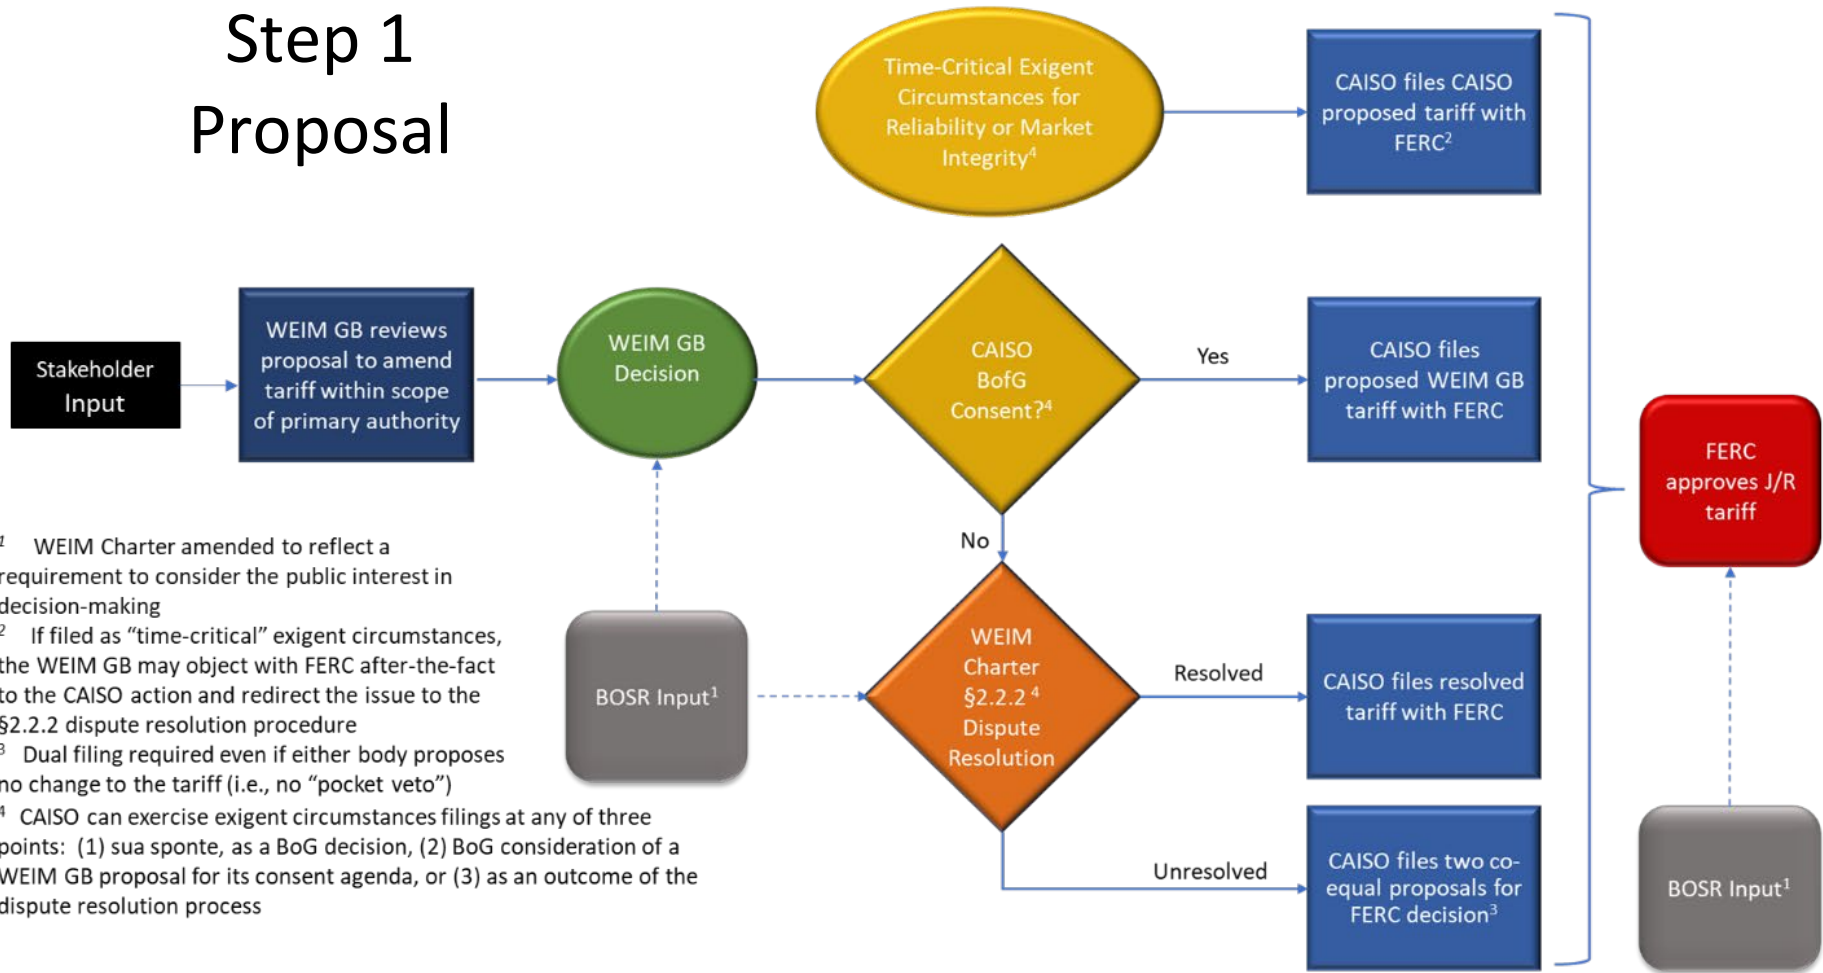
Step 1
Proposal

Time-Critical Exigent Circumstances for Reliability or Market Integrity$^4$

CAISO files CAISO proposed tariff with FERC$^2$

Stakeholder Input

WEIM GB reviews proposal to amend tariff within scope of primary authority

WEIM GB Decision

CAISO BofG Consent?$^4$

Yes

CAISO files proposed WEIM GB tariff with FERC

FERC approves J/R tariff

No

$^1$ WEIM Charter amended to reflect a requirement to consider the public interest in decision-making
$^2$ If filed as "time-critical" exigent circumstances, the WEIM GB may object with FERC after-the-fact to the CAISO action and redirect the issue to the §2.2.2 dispute resolution procedure
$^3$ Dual filing required even if either body proposes no change to the tariff (i.e., no "pocket veto")
$^4$ CAISO can exercise exigent circumstances filings at any of three points: (1) sua sponte, as a BoG decision, (2) BoG consideration of a WEIM GB proposal for its consent agenda, or (3) as an outcome of the dispute resolution process

BOSR Input$^1$

WEIM Charter §2.2.2$^4$ Dispute Resolution

Resolved

CAISO files resolved tariff with FERC

Unresolved

CAISO files two co-equal proposals for FERC decision$^3$

BOSR Input$^1$